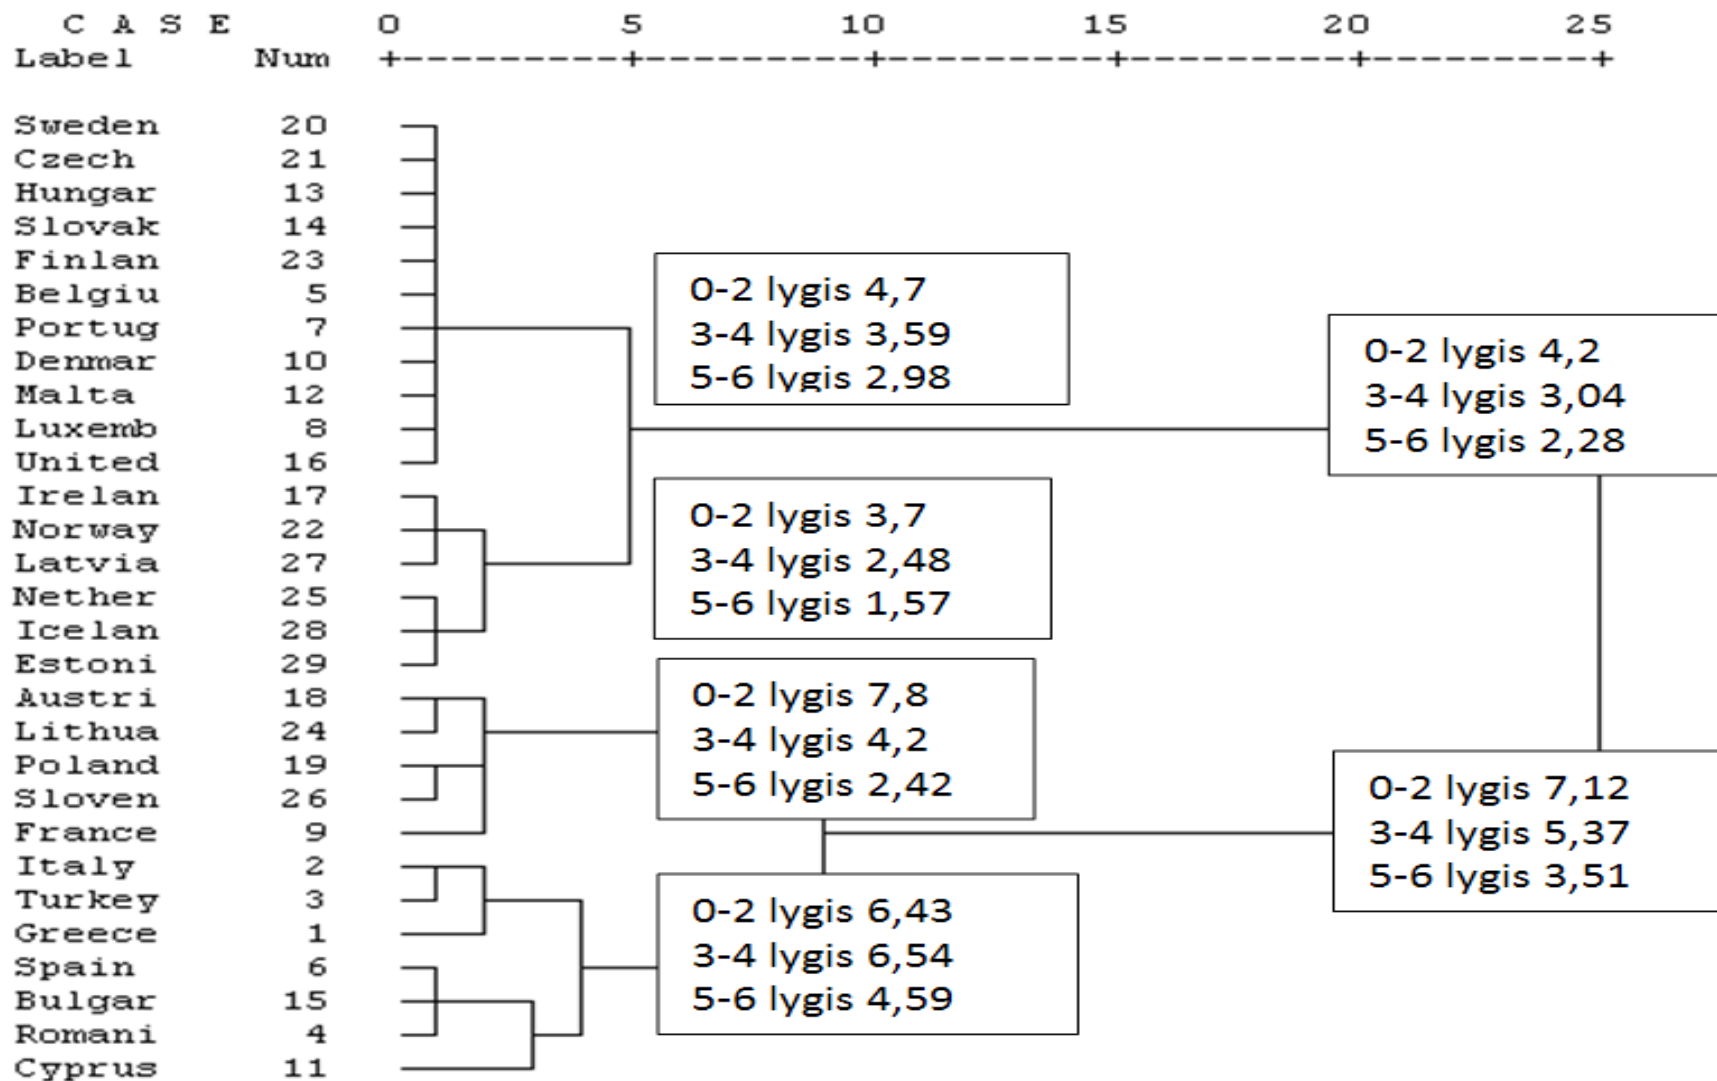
C A S E 0 5 10 15 20 25
Label Num +---------+---------+---------+---------+---------+

Sweden 20
Czech 21
Hungar 13
Slovak 14
Finlan 23
Belgiu 5
Portug 7
Denmar 10
Malta 12
Luxemb 8
United 16
Irelan 17
Norway 22
Latvia 27
Nether 25
Icelan 28
Estoni 29
Austri 18
Lithua 24
Poland 19
Sloven 26
France 9
Italy 2
Turkey 3
Greece 1
Spain 6
Bulgar 15
Romani 4
Cyprus 11

0-2 lygis 4,7
3-4 lygis 3,59
5-6 lygis 2,98

0-2 lygis 4,2
3-4 lygis 3,04
5-6 lygis 2,28

0-2 lygis 3,7
3-4 lygis 2,48
5-6 lygis 1,57

0-2 lygis 7,8
3-4 lygis 4,2
5-6 lygis 2,42

0-2 lygis 7,12
3-4 lygis 5,37
5-6 lygis 3,51

0-2 lygis 6,43
3-4 lygis 6,54
5-6 lygis 4,59